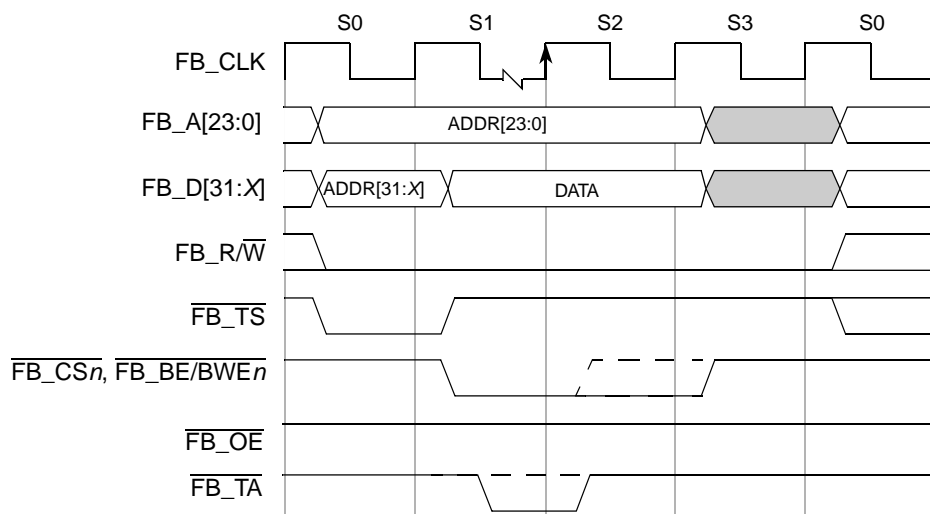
S0 S1 S2 S3 S0

FB_CLK

FB_A[23:0]

ADDR[23:0]

FB_D[31:*X*]

ADDR[31:*X*]

DATA

FB_R/$\overline{W}$

$\overline{FB\_TS}$

$\overline{FB\_CSn}$, $\overline{FB\_BE/BWEn}$

$\overline{FB\_OE}$

$\overline{FB\_TA}$